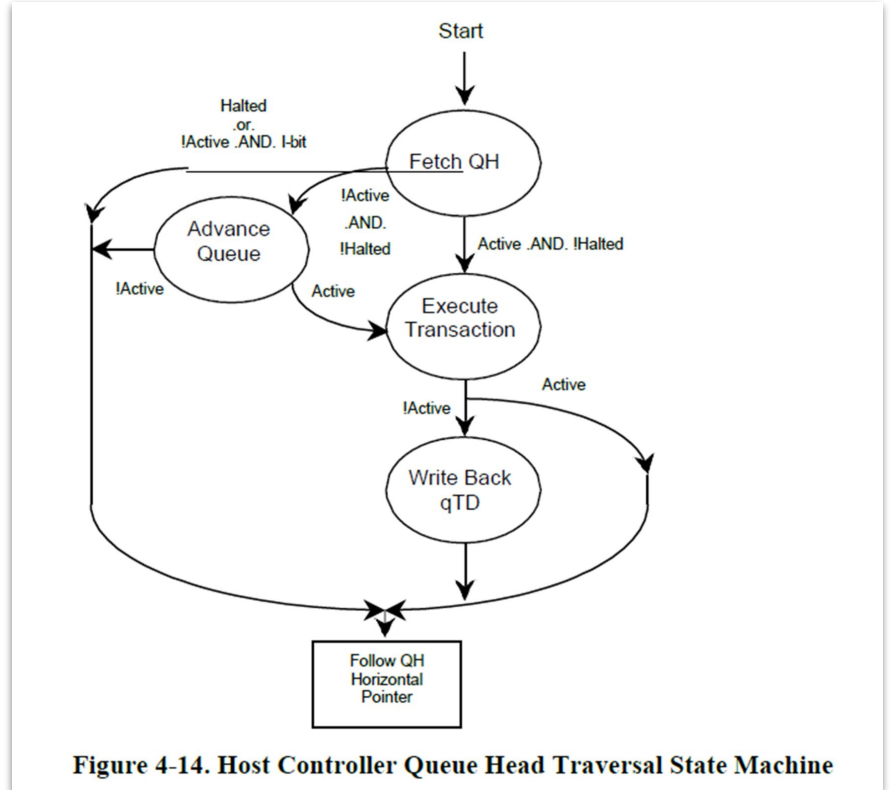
Start

Halted
.or.
!Active .AND. I-bit

Fetch QH

!Active
.AND.
!Halted

Advance Queue

Active .AND. !Halted

!Active

Active

Execute Transaction

Active

!Active

Write Back qTD

Follow QH Horizontal Pointer

Figure 4-14. Host Controller Queue Head Traversal State Machine